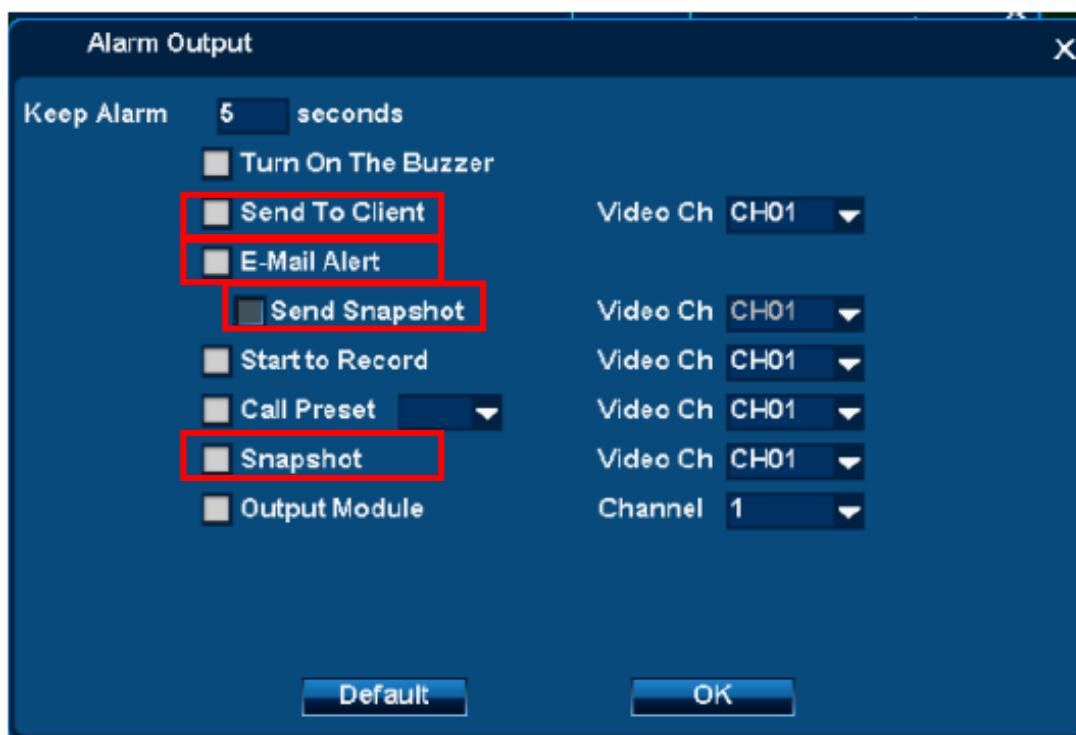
Alarm Output

X

Keep Alarm 5 seconds

Turn On The Buzzer

Send To Client Video Ch CH01

E-Mail Alert

Send Snapshot Video Ch CH01

Start to Record Video Ch CH01

Call Preset Video Ch CH01

Snapshot Video Ch CH01

Output Module Channel 1

Default OK